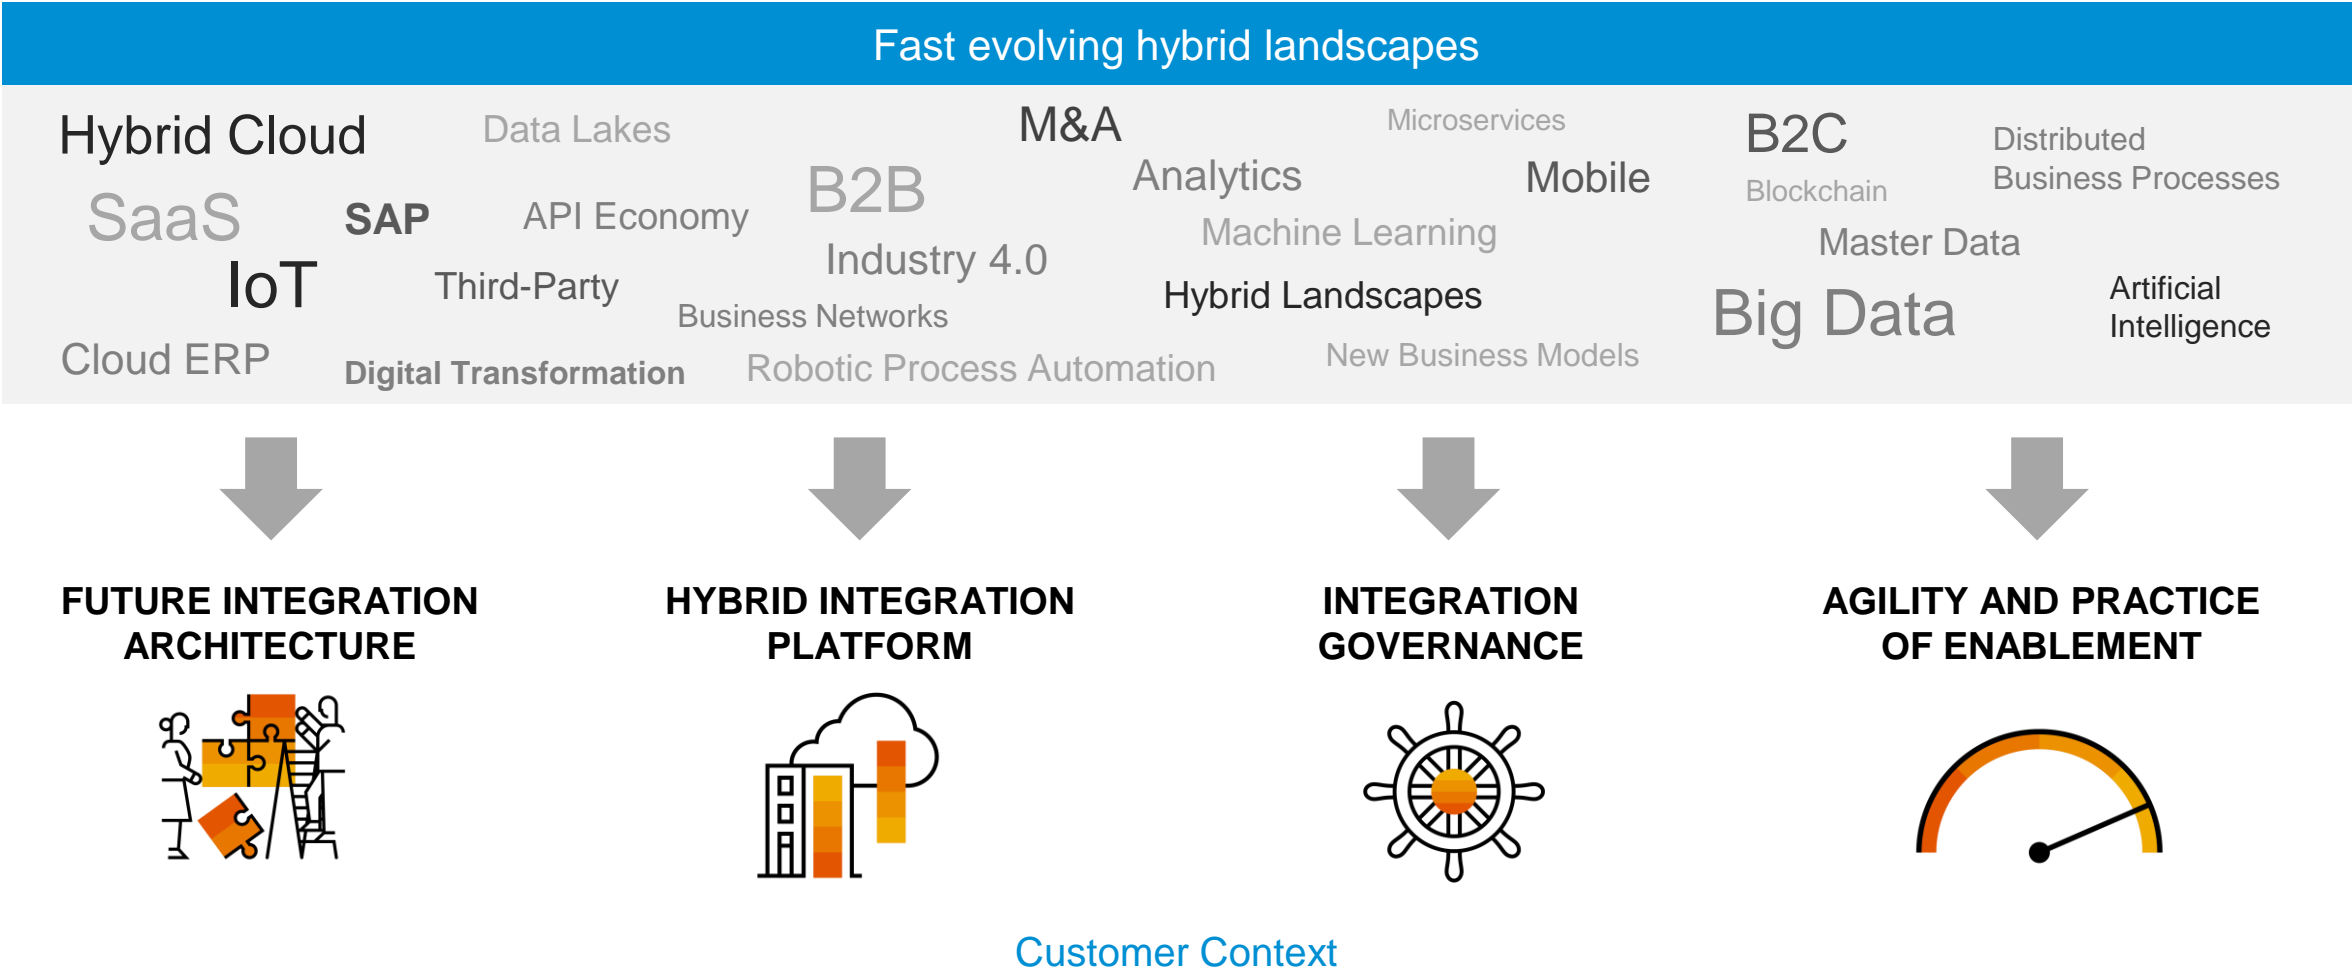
Fast evolving hybrid landscapes

Hybrid Cloud Data Lakes M&A Microservices B2C Distributed Business Processes

SaaS SAP API Economy B2B Analytics Mobile Blockchain

IoT Third-Party Industry 4.0 Machine Learning Master Data

Business Networks Hybrid Landscapes Big Data Artificial Intelligence

Cloud ERP Digital Transformation Robotic Process Automation New Business Models

FUTURE INTEGRATION ARCHITECTURE

HYBRID INTEGRATION PLATFORM

INTEGRATION GOVERNANCE

AGILITY AND PRACTICE OF ENABLEMENT

Customer Context